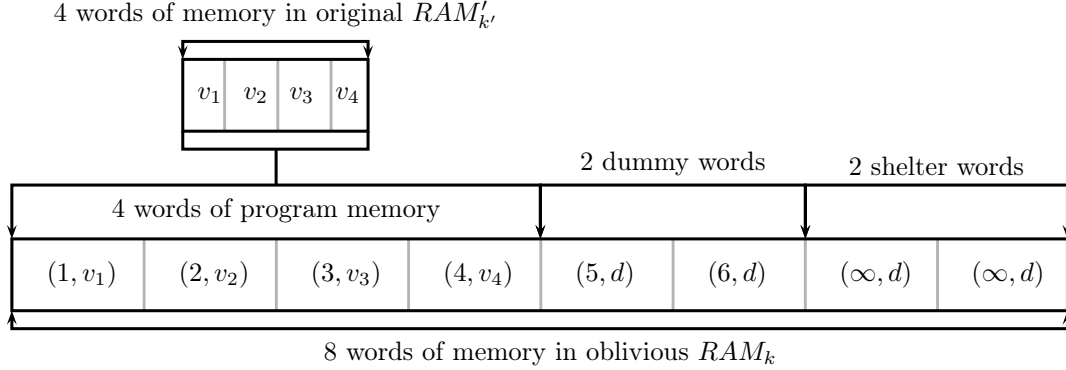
4 words of memory in original $RAM'_{k'}$

| $v_1$ | $v_2$ | $v_3$ | $v_4$ |
|---|---|---|---|

2 dummy words

2 shelter words

4 words of program memory

| $(1, v_1)$ | $(2, v_2)$ | $(3, v_3)$ | $(4, v_4)$ | $(5, d)$ | $(6, d)$ | $(\infty, d)$ | $(\infty, d)$ |
|---|---|---|---|---|---|---|---|

8 words of memory in oblivious $RAM_k$